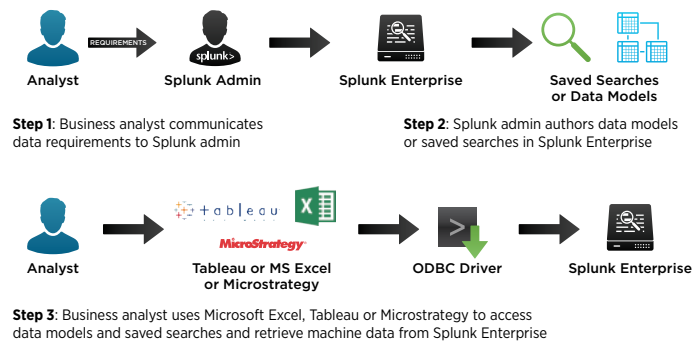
REQUIREMENTS

splunk>

Analyst

Splunk Admin

Splunk Enterprise

Saved Searches or Data Models

**Step 1**: Business analyst communicates data requirements to Splunk admin

**Step 2**: Splunk admin authors data models or saved searches in Splunk Enterprise

tableau

MicroStrategy

Analyst

Tableau or MS Excel or Microstrategy

ODBC Driver

Splunk Enterprise

**Step 3**: Business analyst uses Microsoft Excel, Tableau or Microstrategy to access data models and saved searches and retrieve machine data from Splunk Enterprise